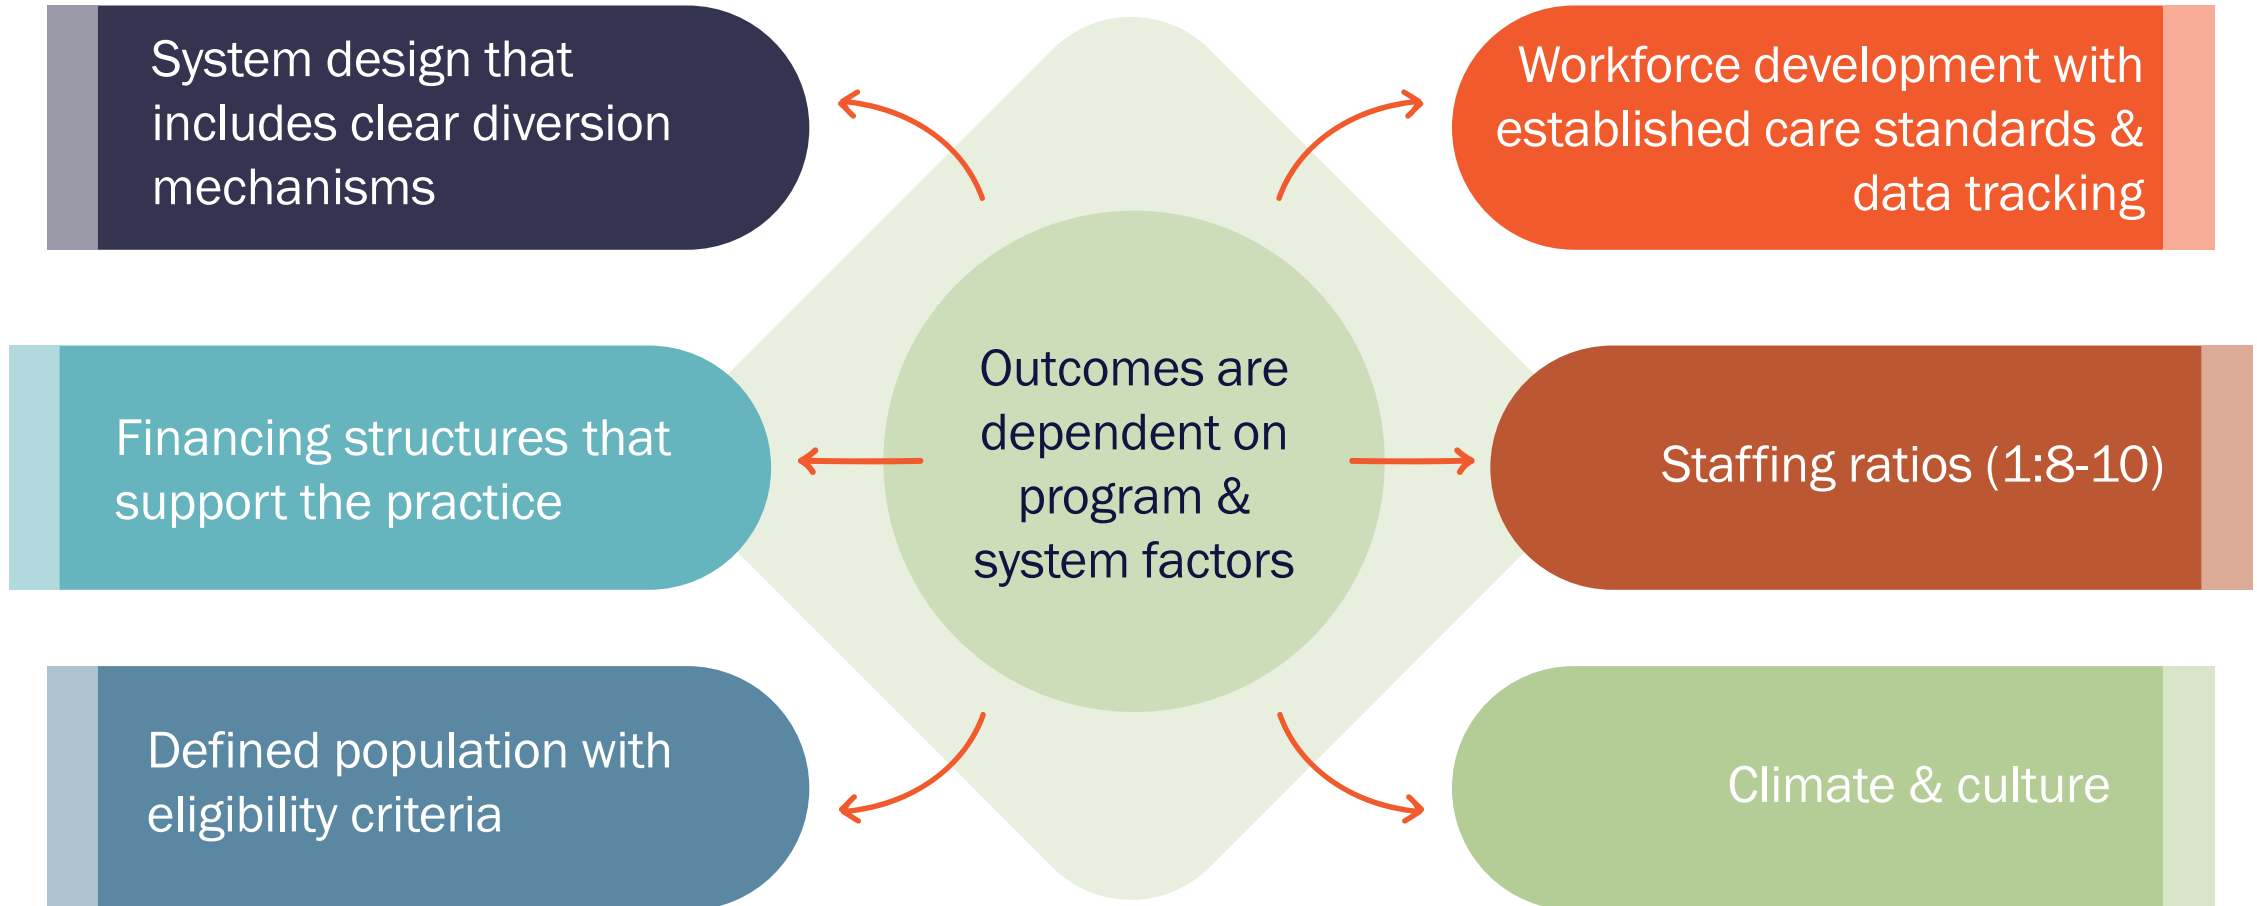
Outcomes are dependent on program & system factors

System design that includes clear diversion mechanisms

Workforce development with established care standards & data tracking

Financing structures that support the practice

Staffing ratios (1:8-10)

Defined population with eligibility criteria

Climate & culture